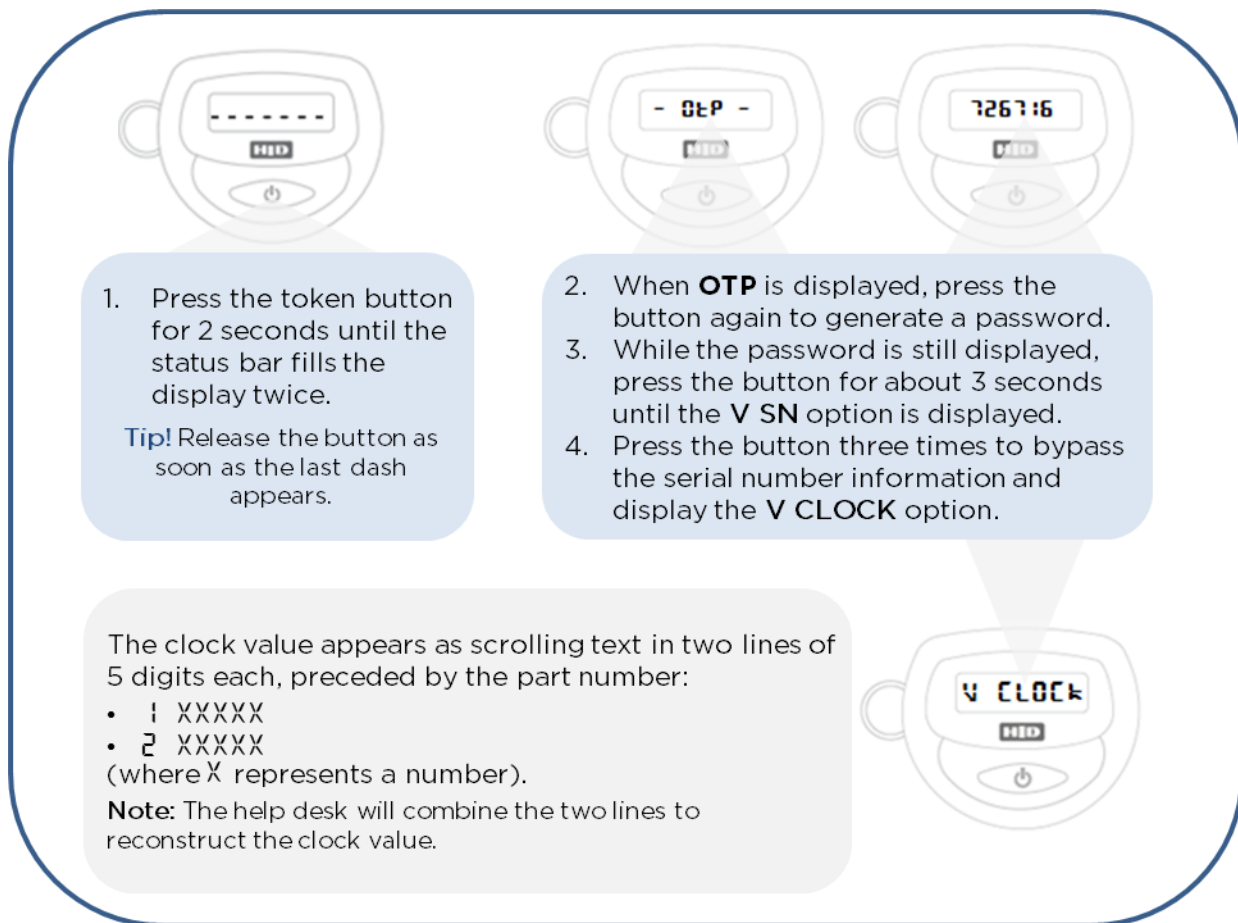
-------
HID

- OtP -
HID

726716
HID

1. Press the token button for 2 seconds until the status bar fills the display twice.

Tip! Release the button as soon as the last dash appears.

2. When **OTP** is displayed, press the button again to generate a password.
3. While the password is still displayed, press the button for about 3 seconds until the **V SN** option is displayed.
4. Press the button three times to bypass the serial number information and display the **V CLOCK** option.

The clock value appears as scrolling text in two lines of 5 digits each, preceded by the part number:
• 1 XXXXX
• 2 XXXXX
(where X represents a number).

**Note:** The help desk will combine the two lines to reconstruct the clock value.

V CLOCk
HID